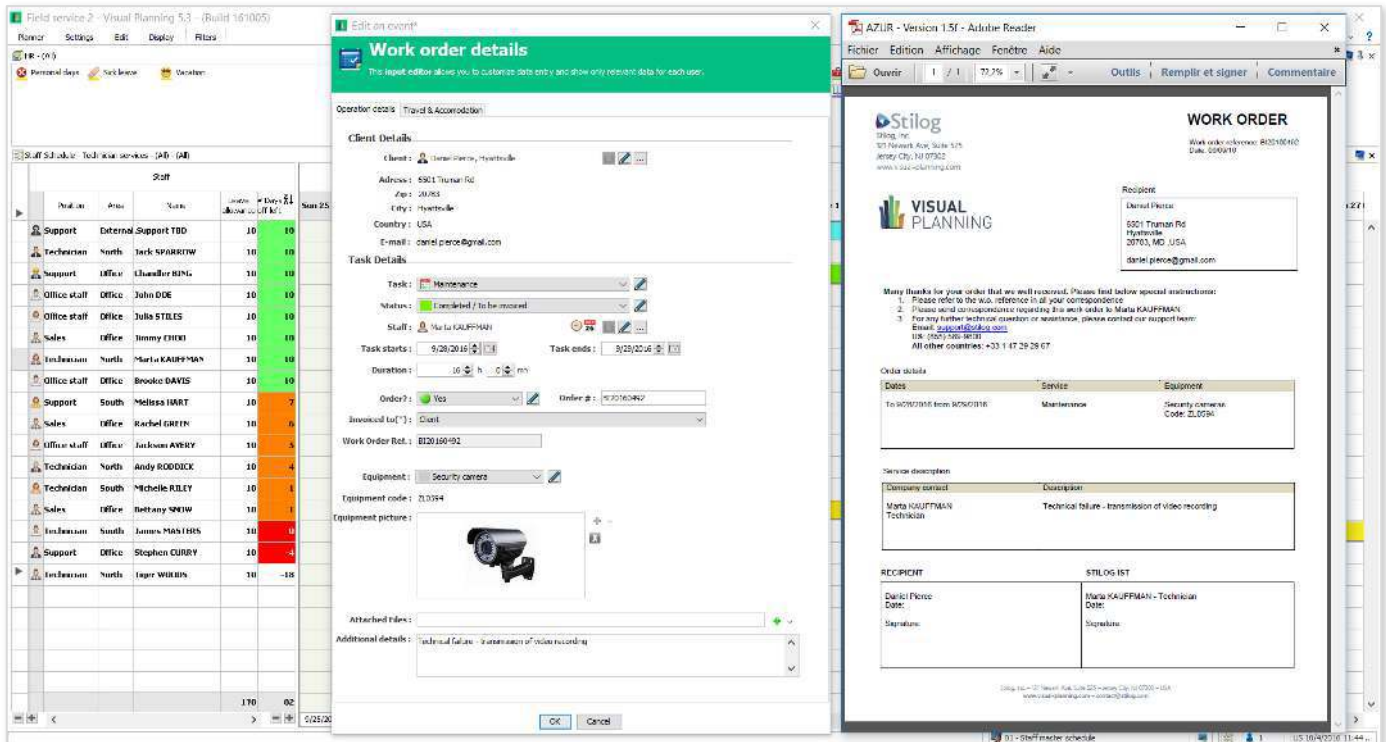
Field service 2 - Visual Planning 5.3 - (Build 161005)

Planner Settings Edit Display Filters

HR - (All)

Personal days Sick leave Vacation

Staff Schedule - Technician services - (All) - (All)

Staff

| | Position | Area | Name | Leave allowance | Days left |
|---|---|---|---|---|---|
| | Support | External | Support TBD | 10 | 10 |
| | Technician | North | Jack SPARROW | 10 | 10 |
| | Support | Office | Chandler BING | 10 | 10 |
| | Office staff | Office | John DOE | 10 | 10 |
| | Office staff | Office | Julia STILES | 10 | 10 |
| | Sales | Office | Jimmy CHOO | 10 | 10 |
| | Technician | North | Marta KAUFFMAN | 10 | 10 |
| | Office staff | Office | Brooke DAVIS | 10 | 10 |
| | Support | South | Melissa HART | 10 | 7 |
| | Sales | Office | Rachel GREEN | 10 | 6 |
| | Office staff | Office | Jackson AVERY | 10 | 5 |
| | Technician | North | Andy RODDICK | 10 | 4 |
| | Technician | South | Michelle RILEY | 10 | 1 |
| | Sales | Office | Bettany SNOW | 10 | 1 |
| | Technician | South | James MASTERS | 10 | 0 |
| | Support | Office | Stephen CURRY | 10 | -4 |
| | Technician | North | Tiger WOODS | 10 | -18 |
| | | | | 170 | 62 |

Sun 25

Edit an event*

Work order details

This input editor allows you to customize data entry and show only relevant data for each user.

Operation details Travel & Accomodation

Client Details

Client: Daniel Pierce, Hyattsville

Adress: 5501 Truman Rd

Zip: 20783

City: Hyattsville

Country: USA

E-mail: daniel.pierce@gmail.com

Task Details

Task: Maintenance

Status: Completed / To be invoiced

Staff: Marta KAUFFMAN

Task starts: 9/28/2016

Task ends: 9/28/2016

Duration: 16 h 0 mn

Order?: Yes

Order #: BI20160492

Invoiced to(*): Client

Work Order Ref.: BI20160492

Equipment: Security camera

Equipment code: ZL0594

Equipment picture:

Attached files:

Additional details: Technical failure - transmission of video recording

OK Cancel

AZUR - Version 1.5f - Adobe Reader

Fichier Edition Affichage Fenêtre Aide

Ouvrir 1 / 1 72,2% Outils Remplir et signer Commentaire

Stilog

Stilog, Inc.
321 Newark Ave, Suite 525
Jersey City, NJ 07302
www.visual-planning.com

WORK ORDER

Work order reference: BI20160492
Date: 03/09/16

VISUAL PLANNING

Recipient

Daniel Pierce

5501 Truman Rd
Hyattsville
20783, MD ,USA

daniel.pierce@gmail.com

Many thanks for your order that we well received. Please find below special instructions:
1. Please refer to the w.o. reference in all your correspondence
2. Please send correspondence regarding this work order to Marta KAUFFMAN
3. For any further technical question or assistance, please contact our support team:
Email: support@stilog.com
US: (855) 555-5555
All other countries: +33 1 47 29 29 67

Order details

| Dates | Service | Equipment |
|---|---|---|
| To 9/28/2016 from 9/28/2016 | Maintenance | Security cameras Code: ZL0594 |

Service description

| Company contact | Description |
|---|---|
| Marta KAUFFMAN Technician | Technical failure - transmission of video recording |

| RECIPIENT | STILOG IST |
|---|---|
| Daniel Pierce Date: Signature: | Marta KAUFFMAN - Technician Date: Signature: |

Stilog, Inc. - 321 Newark Ave, Suite 525 - Jersey City, NJ 07302 - USA
www.visual-planning.com - contact@stilog.com

01 - Staff master schedule

10/4/2016 11:44